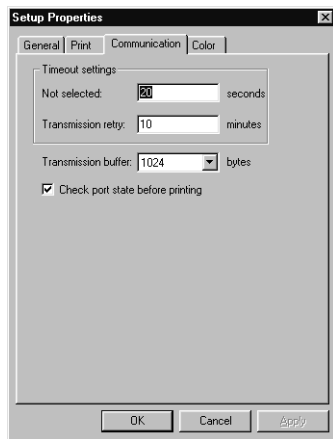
Setup Properties

General | Print | Communication | Color

Timeout settings

Not selected: 20 seconds

Transmission retry: 10 minutes

Transmission buffer: 1024 bytes

Check port state before printing

OK Cancel Apply